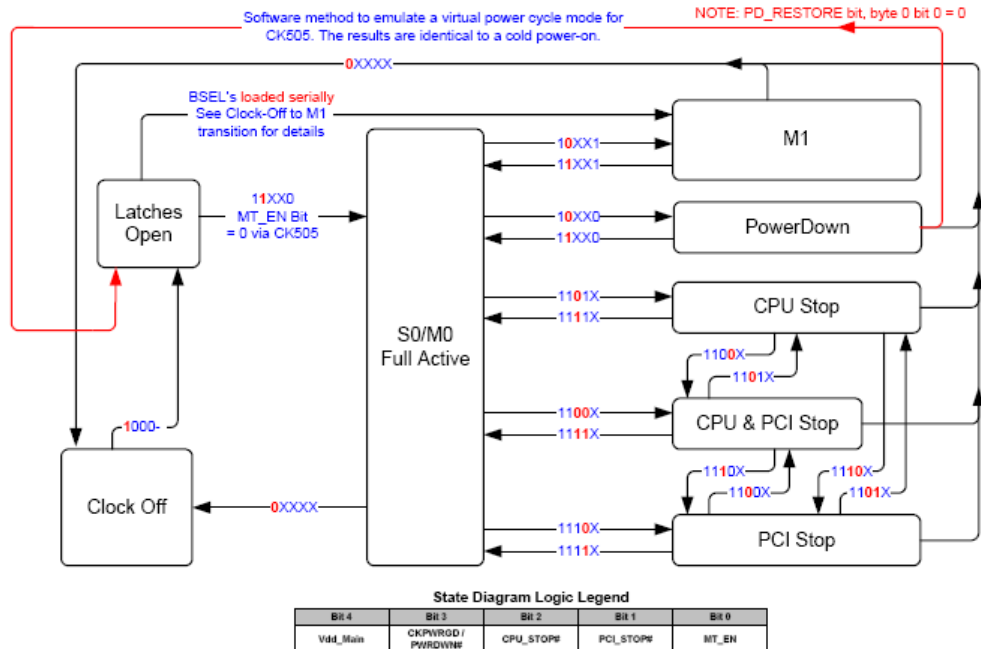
Software method to emulate a virtual power cycle mode for CK505. The results are identical to a cold power-on.

NOTE: PD_RESTORE bit, byte 0 bit 0 = 0

0XXXX

BSEL's loaded serially
See Clock-Off to M1
transition for details

M1

10XX1

11XX1

Latches Open

11XX0
MT_EN Bit
= 0 via CK505

10XX0

11XX0

PowerDown

S0/M0
Full Active

1101X

1111X

CPU Stop

1100X

1101X

1100X

1111X

CPU & PCI Stop

1000-

1110X

1100X

1110X

1101X

Clock Off

0XXXX

1110X

1111X

PCI Stop

State Diagram Logic Legend

| Bit 4 | Bit 3 | Bit 2 | Bit 1 | Bit 0 |
|---|---|---|---|---|
| Vdd_Main | CKPWRGD / PWRDWN# | CPU_STOP# | PCI_STOP# | MT_EN |